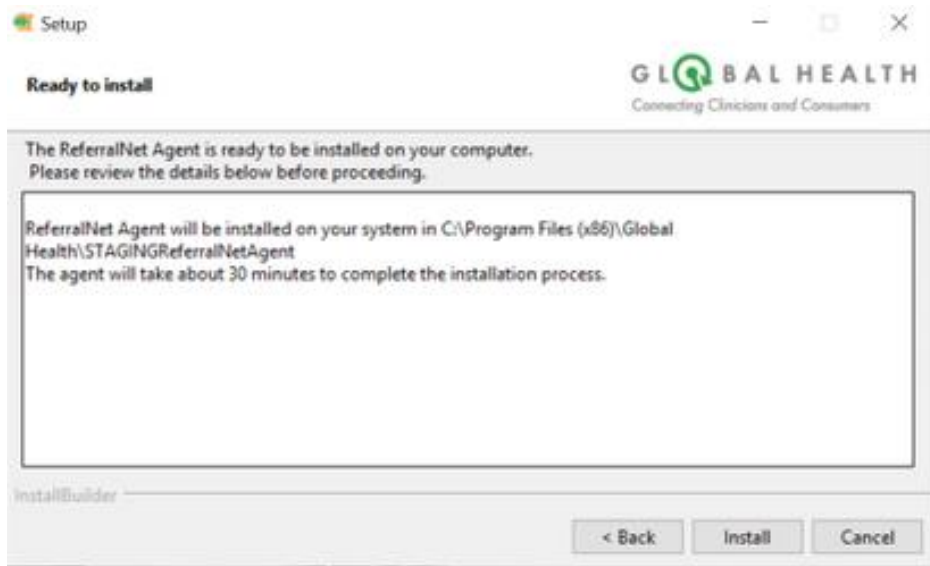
Setup

Ready to install

GLOBAL HEALTH
Connecting Clinicians and Consumers

The ReferralNet Agent is ready to be installed on your computer.
Please review the details below before proceeding.

ReferralNet Agent will be installed on your system in C:\Program Files (x86)\Global Health\STAGINGReferralNetAgent
The agent will take about 30 minutes to complete the installation process.

InstallBuilder

< Back Install Cancel